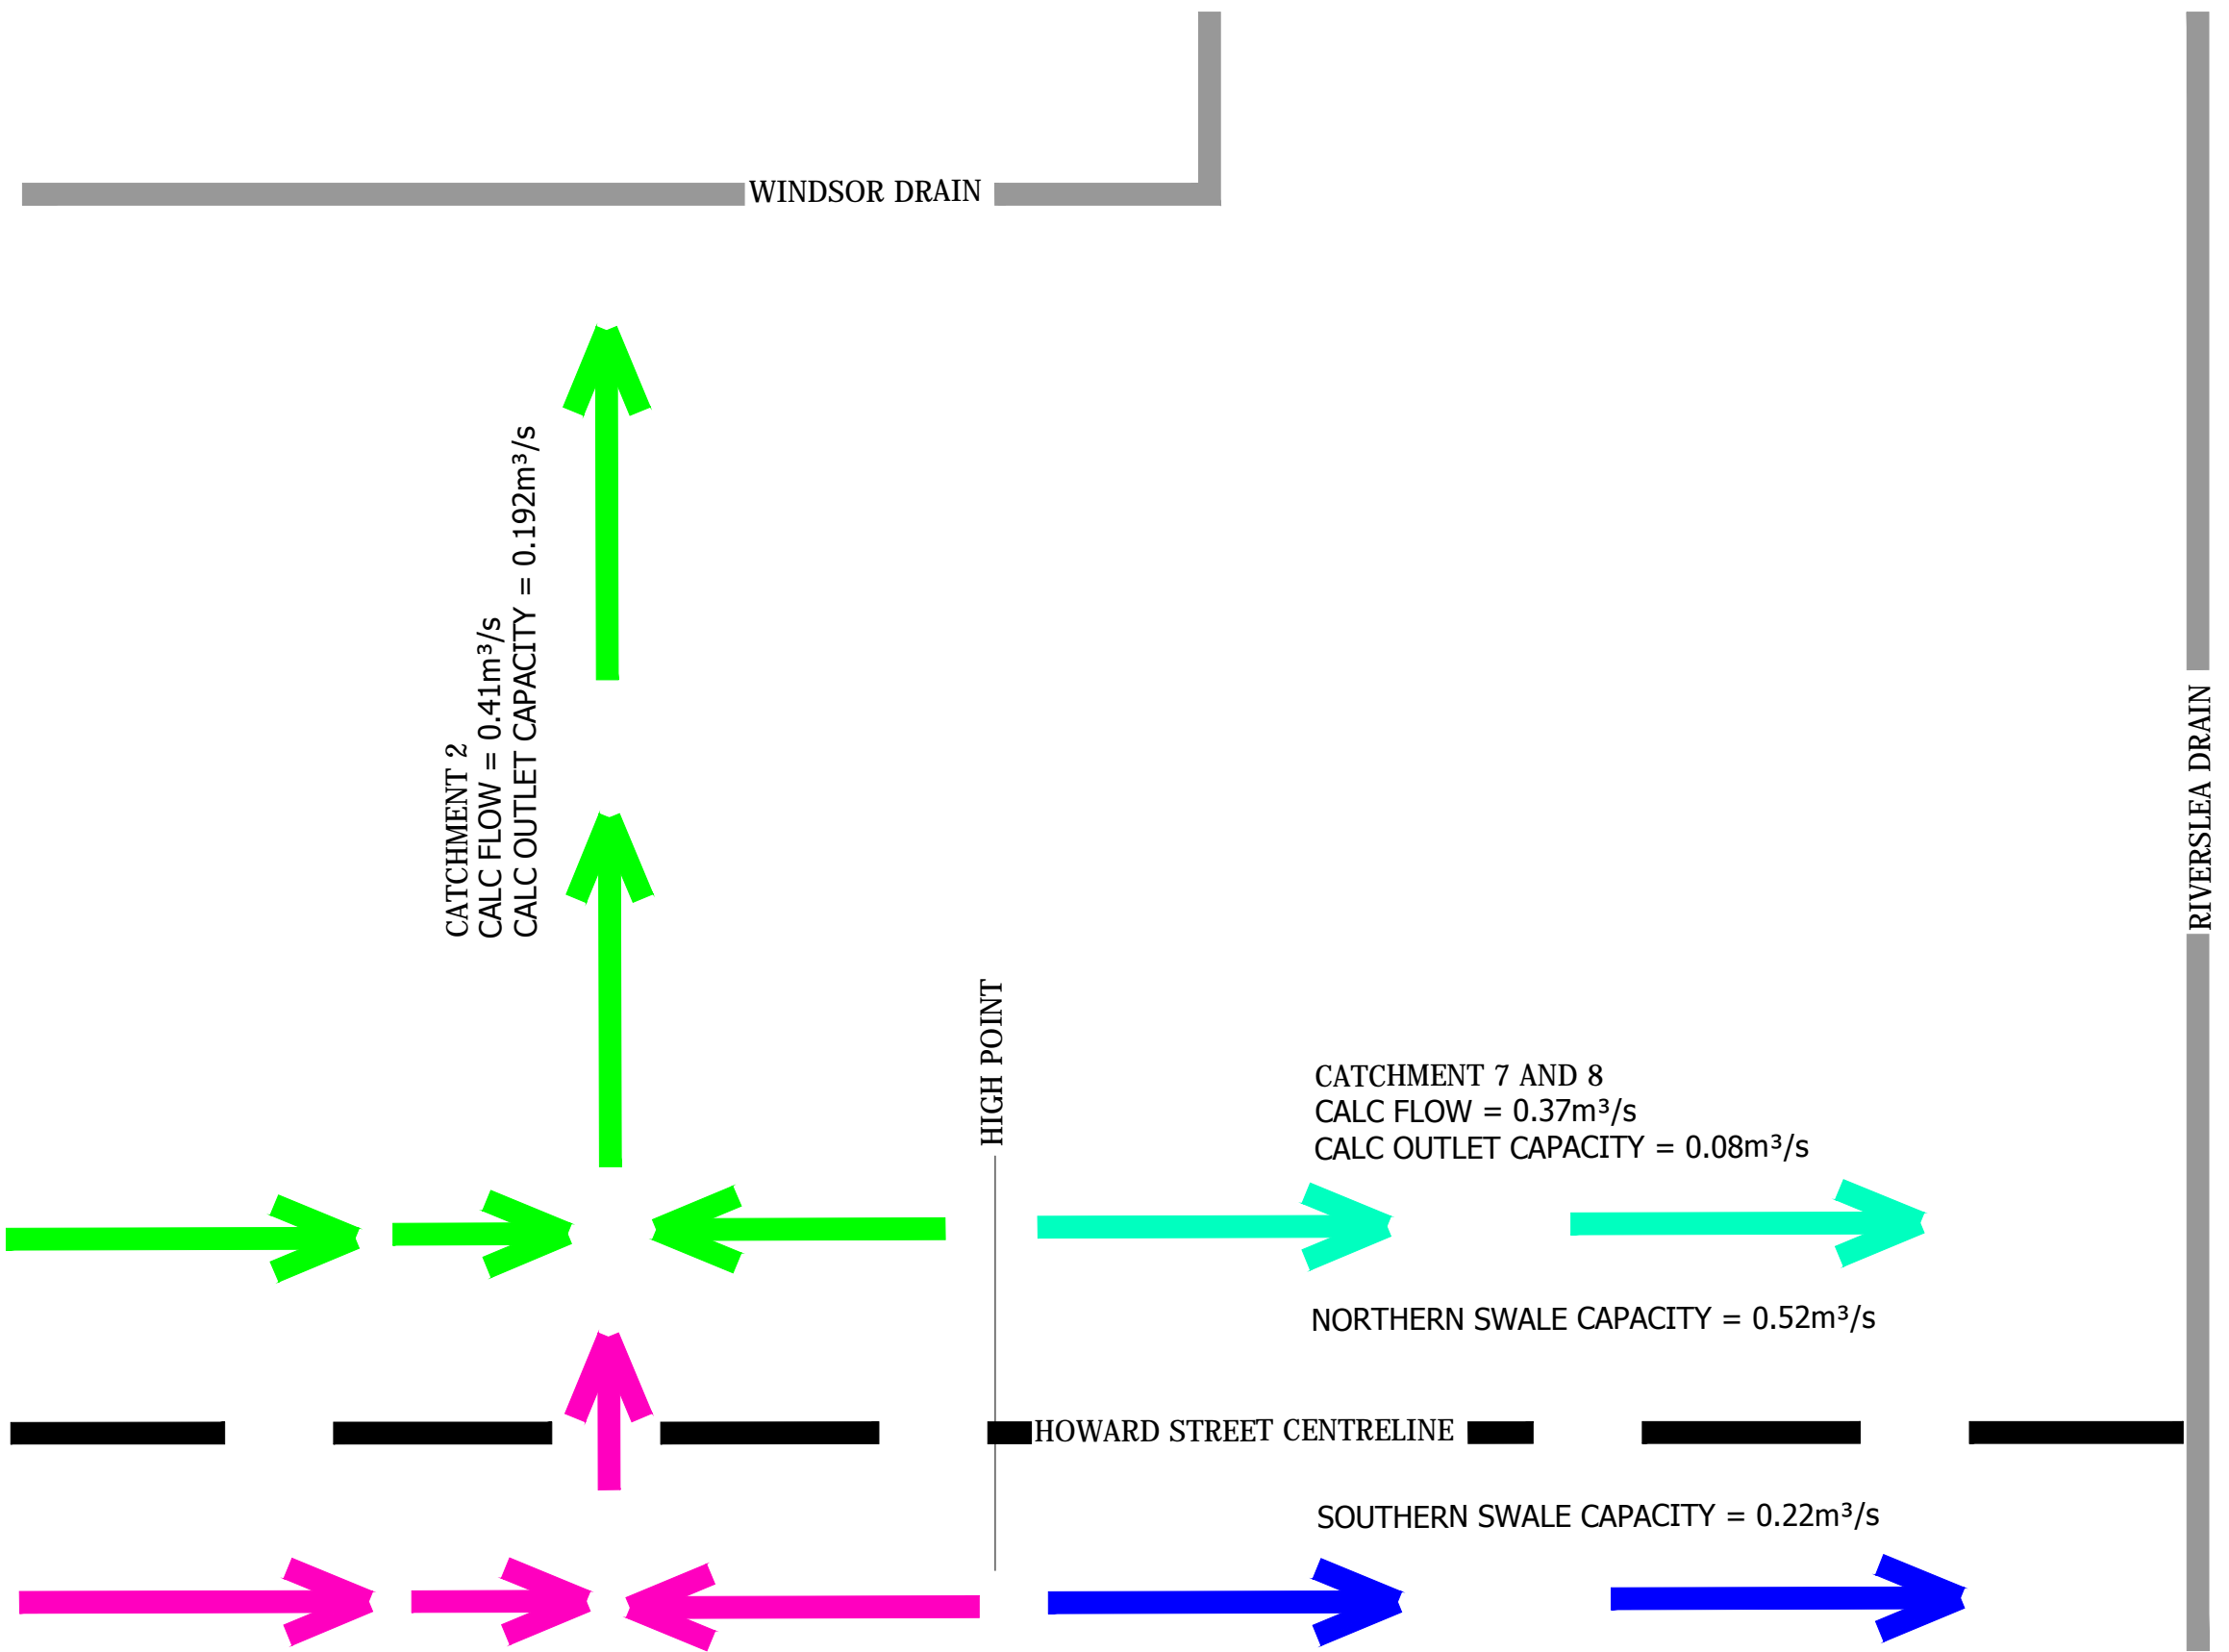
WINDSOR DRAIN

CATCHMENT 2
CALC FLOW = 0.41m³/s
CALC OUTLET CAPACITY = 0.192m³/s

RIVERSLEA DRAIN

HIGH POINT

CATCHMENT 7 AND 8
CALC FLOW = 0.37m³/s
CALC OUTLET CAPACITY = 0.08m³/s

NORTHERN SWALE CAPACITY = 0.52m³/s

HOWARD STREET CENTRELINE

SOUTHERN SWALE CAPACITY = 0.22m³/s